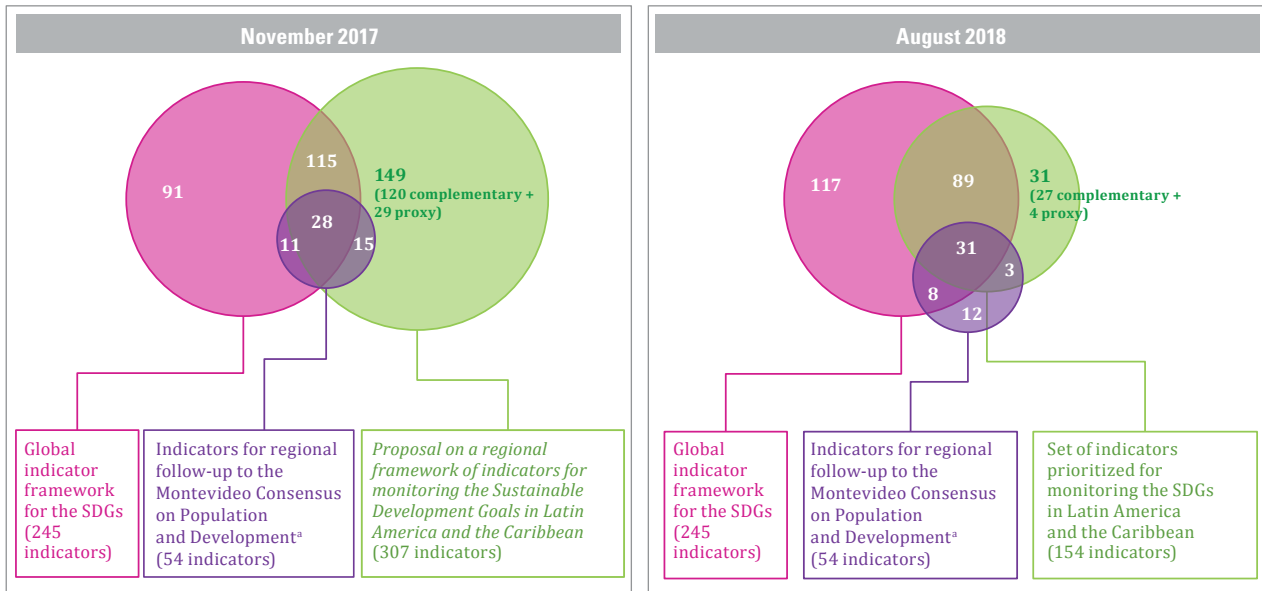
November 2017

91

115

149
(120 complementary + 29 proxy)

28

11

15

Global indicator framework for the SDGs (245 indicators)

Indicators for regional follow-up to the Montevideo Consensus on Population and Development$^{a}$ (54 indicators)

Proposal on a regional framework of indicators for monitoring the Sustainable Development Goals in Latin America and the Caribbean (307 indicators)

August 2018

117

89

31
(27 complementary + 4 proxy)

31

3

8

12

Global indicator framework for the SDGs (245 indicators)

Indicators for regional follow-up to the Montevideo Consensus on Population and Development$^{a}$ (54 indicators)

Set of indicators prioritized for monitoring the SDGs in Latin America and the Caribbean (154 indicators)